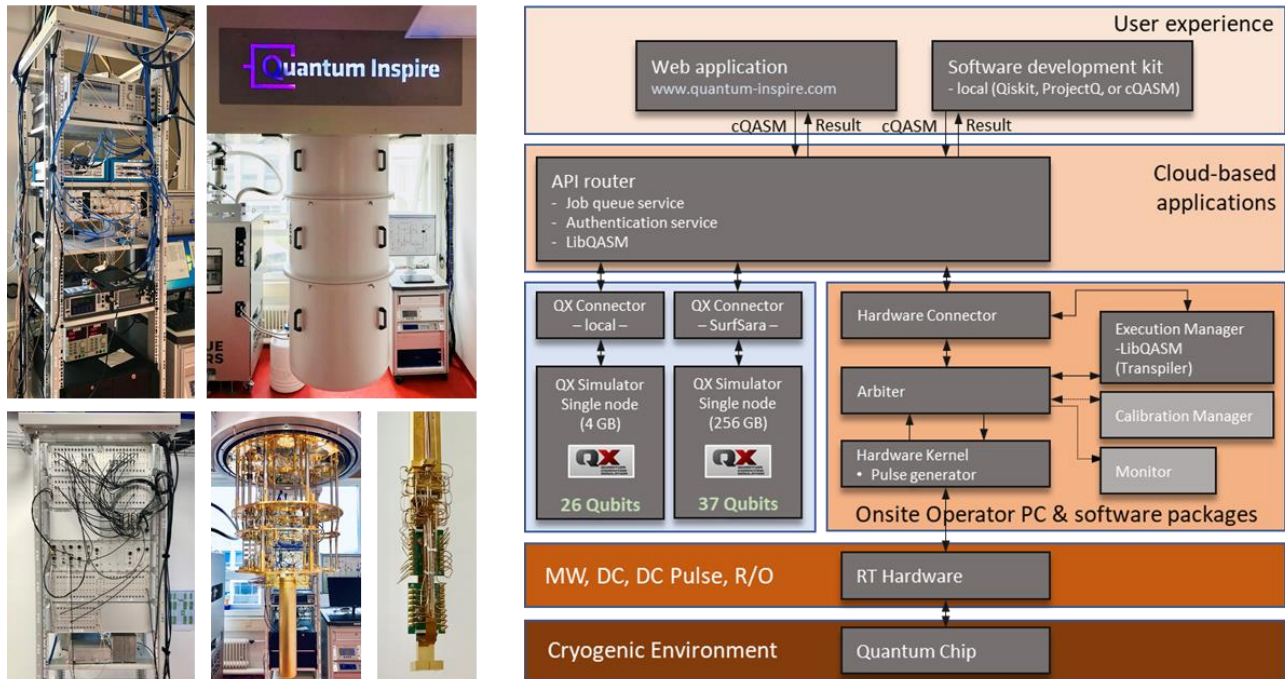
Quantum Inspire

User experience

Web application
www.quantum-inspire.com

Software development kit
- local (Qiskit, ProjectQ, or cQASM)

cQASM
Result
cQASM
Result

Cloud-based applications

API router
- Job queue service
- Authentication service
- LibQASM

QX Connector
– local –

QX Connector
– SurfSara –

QX Simulator
Single node
(4 GB)

QX Simulator
Single node
(256 GB)

QX

QX

26 Qubits

37 Qubits

Hardware Connector

Execution Manager
-LibQASM
(Transpiler)

Arbiter

Calibration Manager

Hardware Kernel
• Pulse generator

Monitor

Onsite Operator PC & software packages

MW, DC, DC Pulse, R/O

RT Hardware

Cryogenic Environment

Quantum Chip